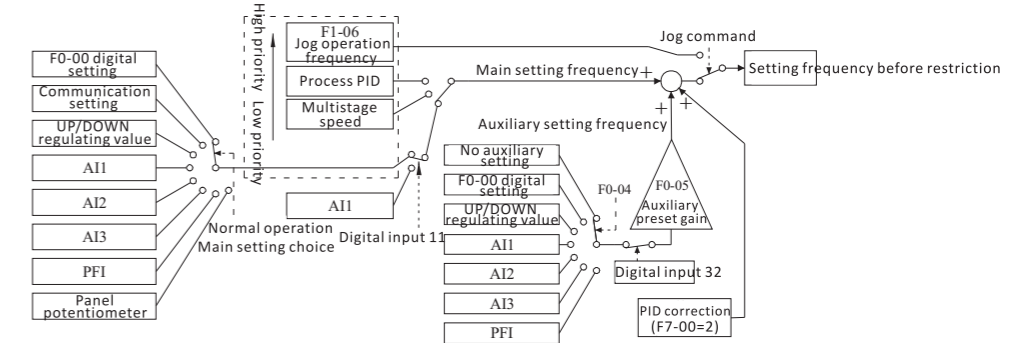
High priority Low priority

F1-06 Jog operation frequency

Process PID

Multistage speed

Jog command

Main setting frequency +

Setting frequency before restriction

F0-00 digital setting

Communication setting

UP/DOWN regulating value

AI1

AI2

AI3

PFI

Panel potentiometer

AI1

Normal operation Main setting choice

Digital input 11

+

+

Auxiliary setting frequency

No auxiliary setting

F0-00 digital setting

UP/DOWN regulating value

AI1

AI2

AI3

PFI

F0-04

F0-05 Auxiliary preset gain

Digital input 32

PID correction (F7-00=2)